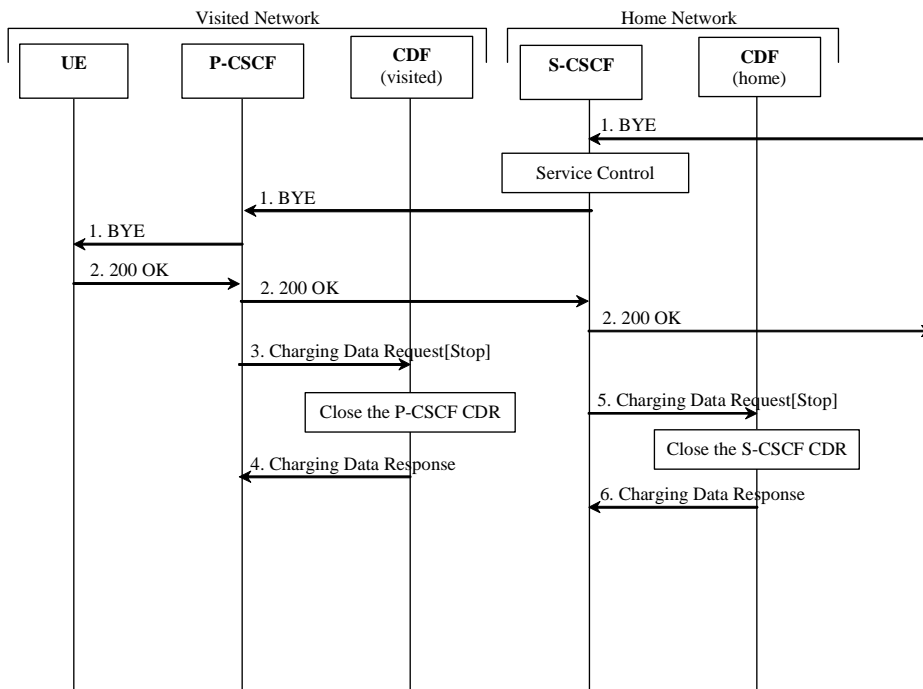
Visited Network

Home Network

UE

P-CSCF

CDF
(visited)

S-CSCF

CDF
(home)

1. BYE

Service Control

1. BYE

1. BYE

2. 200 OK

2. 200 OK

2. 200 OK

3. Charging Data Request[Stop]

Close the P-CSCF CDR

5. Charging Data Request[Stop]

Close the S-CSCF CDR

4. Charging Data Response

6. Charging Data Response